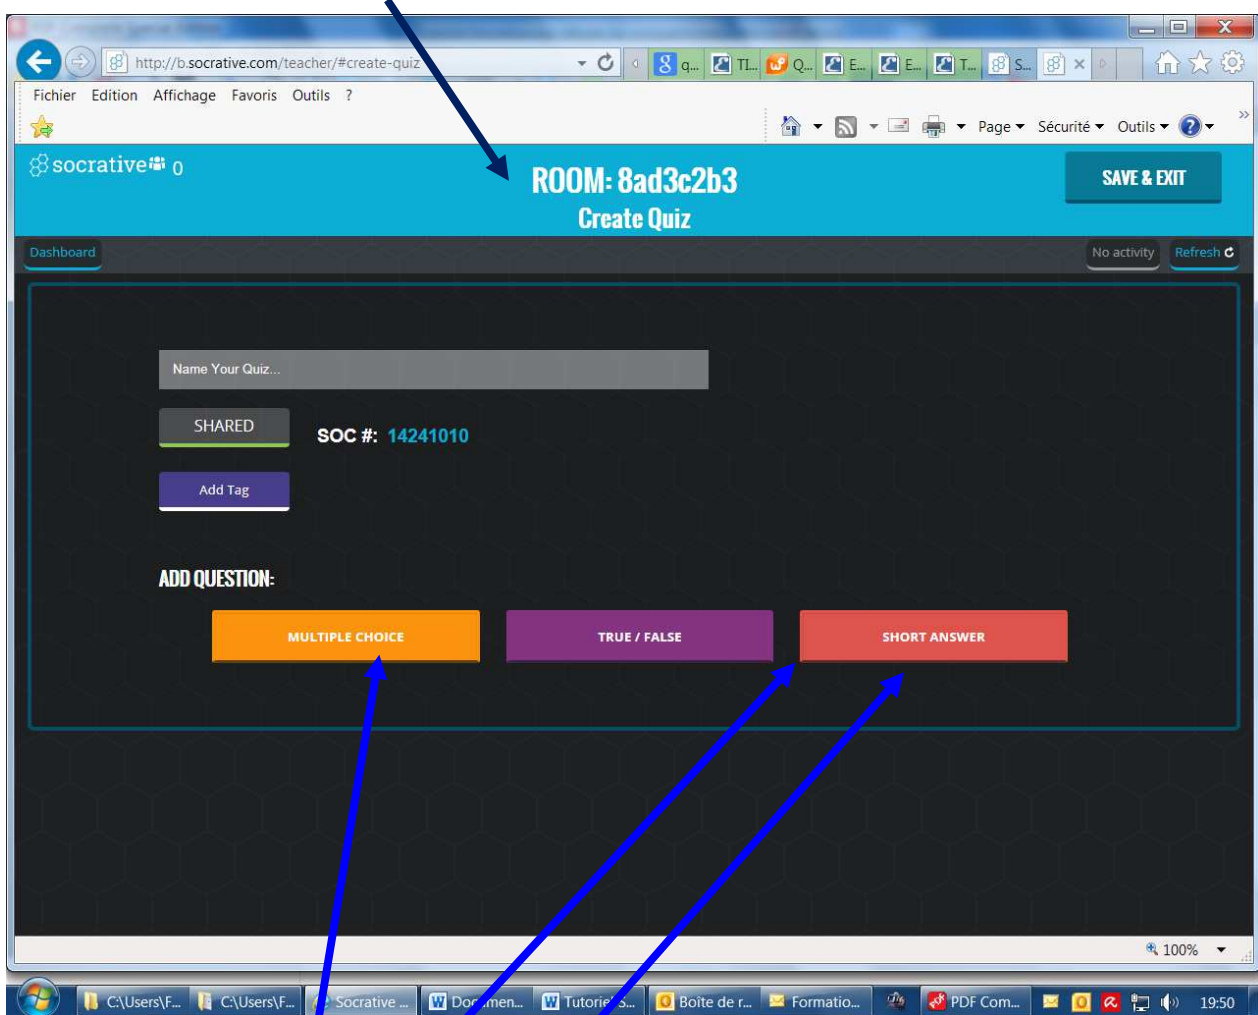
http://b.socrative.com/teacher/#create-quiz

q... TI... Q... E... E... T... S...

Fichier Edition Affichage Favoris Outils ?

Page Sécurité Outils

socrative 0

ROOM: 8ad3c2b3
Create Quiz

SAVE & EXIT

Dashboard

No activity Refresh

Name Your Quiz...

SHARED

SOC #: 14241010

Add Tag

ADD QUESTION:

MULTIPLE CHOICE

TRUE / FALSE

SHORT ANSWER

100%

C:\Users\F... C:\Users\F... Socrative ... Documen... Tutorie S... Boîte de r... Formatio... PDF Com... 19:50